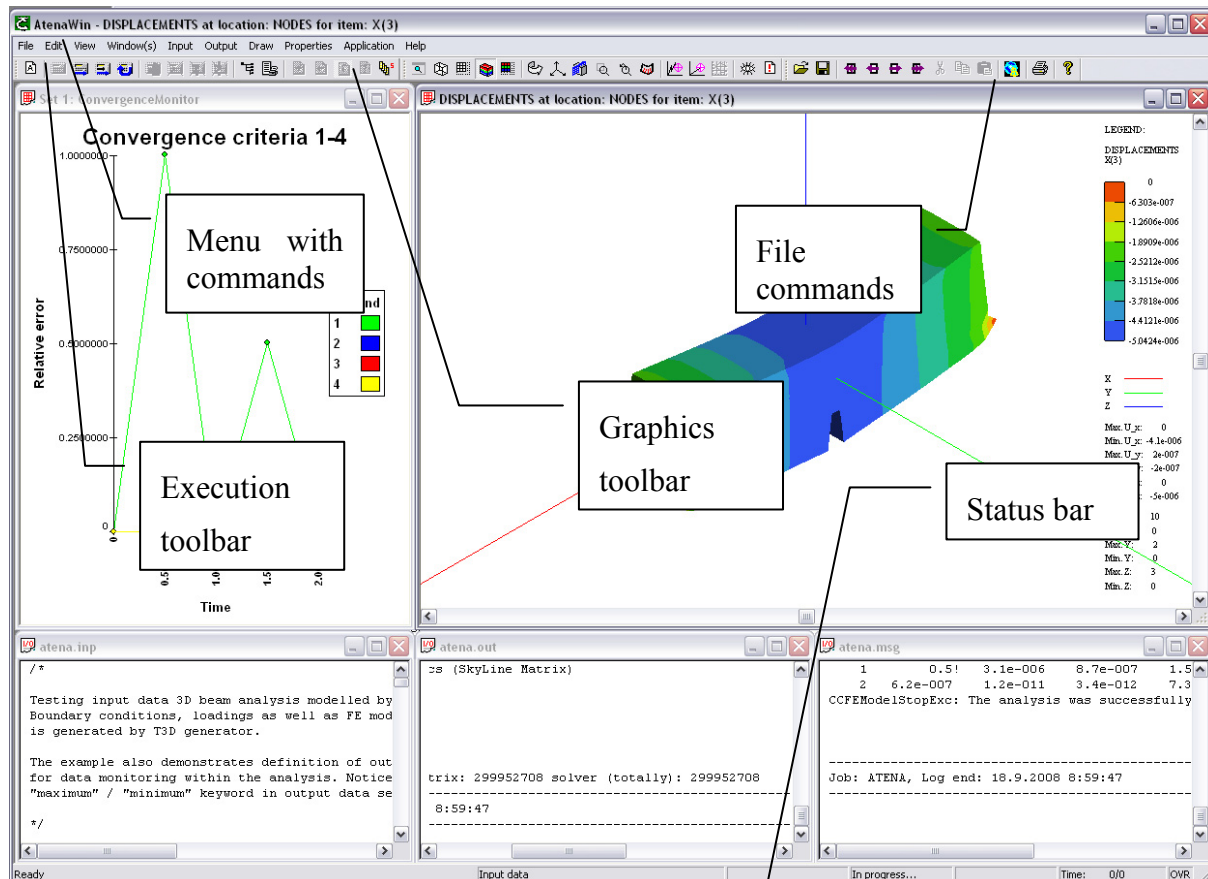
AtenaWin - DISPLACEMENTS at location: NODES for item: X(3)

File Edit View Window(s) Input Output Draw Properties Application Help

Set 1: ConvergenceMonitor

Convergence criteria 1-4

1.0000000
0.7500000
0.5000000
0.2500000
0

Relative error

0
0.5
1.0
1.5
2.0

Time

nd
1
2
3
4

Menu with commands

Execution toolbar

DISPLACEMENTS at location: NODES for item: X(3)

LEGEND:

DISPLACEMENTS X(3)

0
-6.303e-007
-1.2606e-006
-1.8909e-006
-2.5212e-006
-3.1515e-006
-3.7818e-006
-4.4121e-006
-5.0424e-006

X
Y
Z

Max. U_x: 0
Min. U_x: -4.1e-006
Max. U_y: 2e-007
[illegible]: -2e-007
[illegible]: 0
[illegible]: -5e-006
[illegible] 10
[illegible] 0
Max. Y: 2
Min. Y: 0
Max. Z: 3
Min. Z: 0

File commands

Graphics toolbar

Status bar

atena.inp

/*

Testing input data 3D beam analysis modelled by
Boundary conditions, loadings as well as FE mod
is generated by T3D generator.

The example also demonstrates definition of out
for data monitoring within the analysis. Notice
"maximum" / "minimum" keyword in output data se

*/

atena.out

cs (SkyLine Matrix)

trix: 299952708 solver (totally): 299952708

8:59:47

atena.msg

1 0.5! 3.1e-006 8.7e-007 1.5
2 6.2e-007 1.2e-011 3.4e-012 7.3
CCFEModelStopExc: The analysis was successfully

Job: ATENA, Log end: 18.9.2008 8:59:47

Ready | Input data | In progress... | Time: 0/0 | OVR